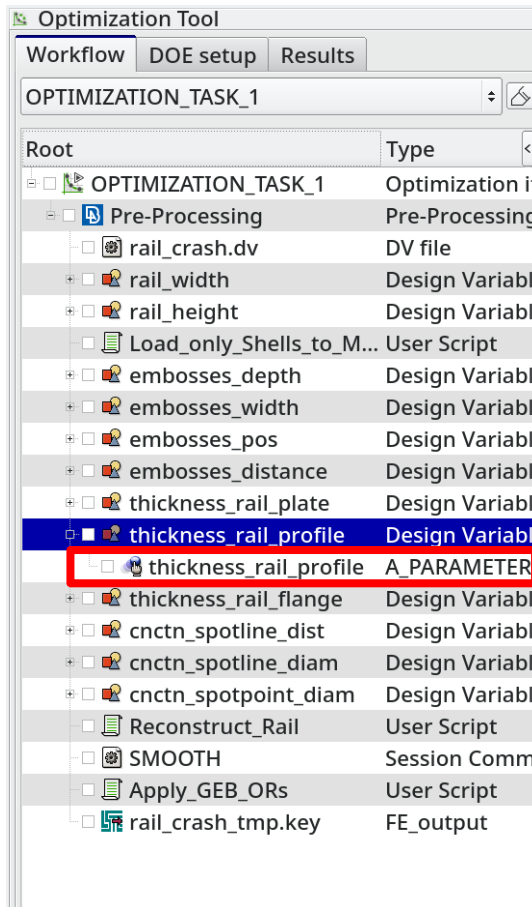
Optimization Tool

Workflow | DOE setup | Results

OPTIMIZATION_TASK_1

| Root | Type |
|---|---|
| OPTIMIZATION_TASK_1 | Optimization i |
| Pre-Processing | Pre-Processing |
| rail_crash.dv | DV file |
| rail_width | Design Variabl |
| rail_height | Design Variabl |
| Load_only_Shells_to_M... | User Script |
| embosses_depth | Design Variabl |
| embosses_width | Design Variabl |
| embosses_pos | Design Variabl |
| embosses_distance | Design Variabl |
| thickness_rail_plate | Design Variabl |
| thickness_rail_profile | Design Variabl |
| thickness_rail_profile | A_PARAMETER |
| thickness_rail_flange | Design Variabl |
| cnctn_spotline_dist | Design Variabl |
| cnctn_spotline_diam | Design Variabl |
| cnctn_spotpoint_diam | Design Variabl |
| Reconstruct_Rail | User Script |
| SMOOTH | Session Comm |
| Apply_GEB_ORs | User Script |
| rail_crash_tmp.key | FE_output |